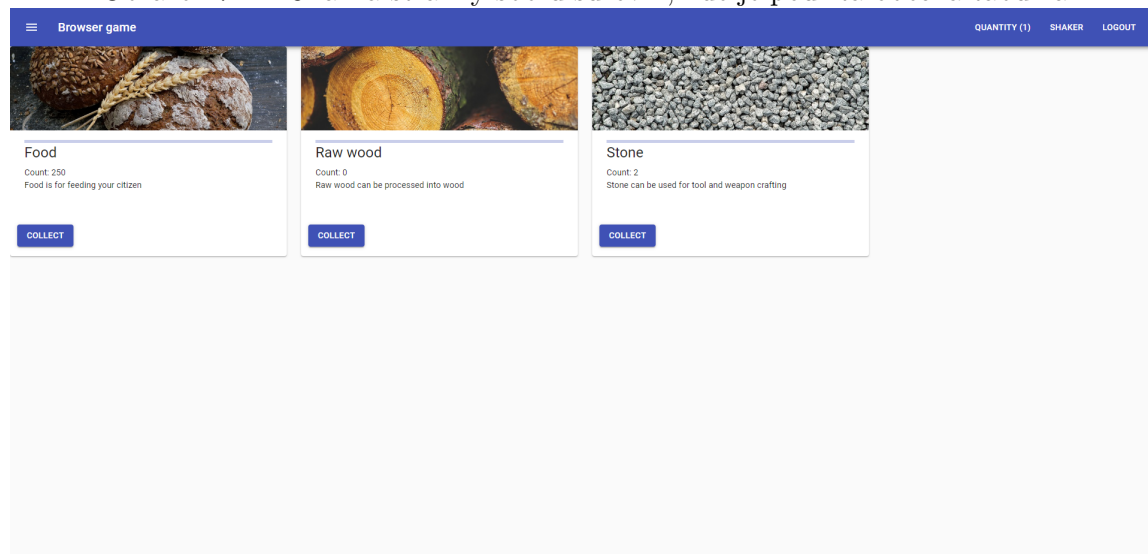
Browser game

QUANTITY (1) SHAKER LOGOUT

Food

Count: 250
Food is for feeding your citizen

COLLECT

Raw wood

Count: 0
Raw wood can be processed into wood

COLLECT

Stone

Count: 2
Stone can be used for tool and weapon crafting

COLLECT